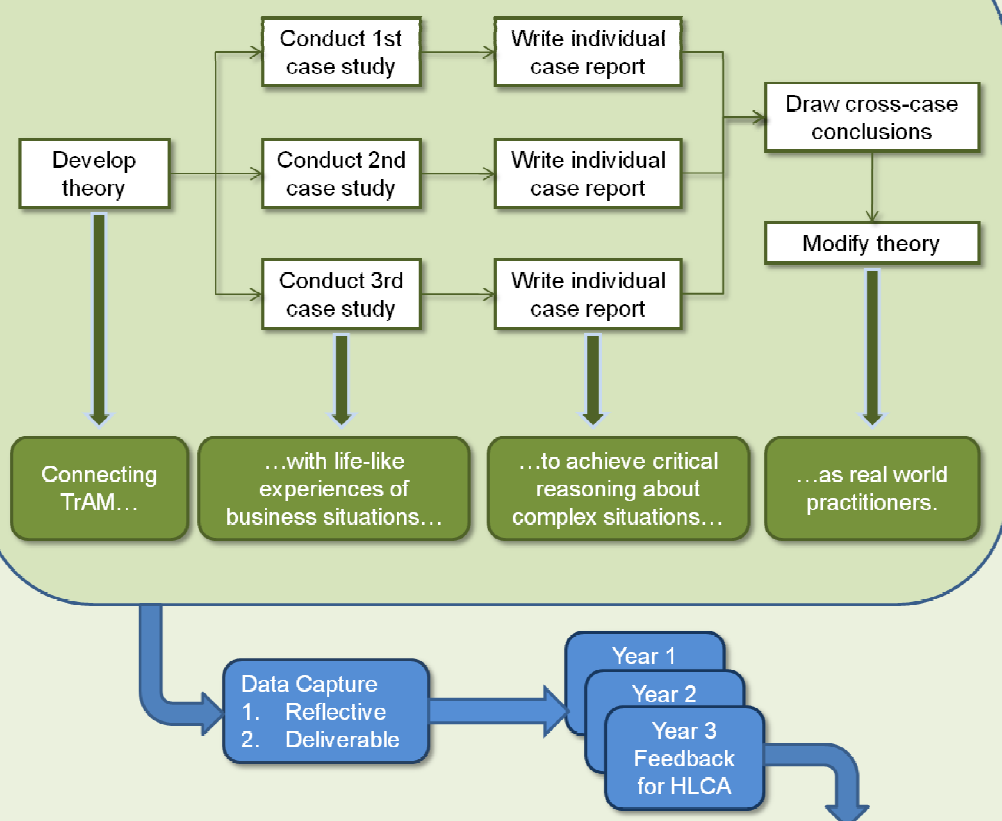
Develop theory

Conduct 1st case study

Conduct 2nd case study

Conduct 3rd case study

Write individual case report

Write individual case report

Write individual case report

Draw cross-case conclusions

Modify theory

Connecting TrAM…

…with life-like experiences of business situations…

…to achieve critical reasoning about complex situations…

…as real world practitioners.

Data Capture
1. Reflective
2. Deliverable

Year 1

Year 2

Year 3 Feedback for HLCA